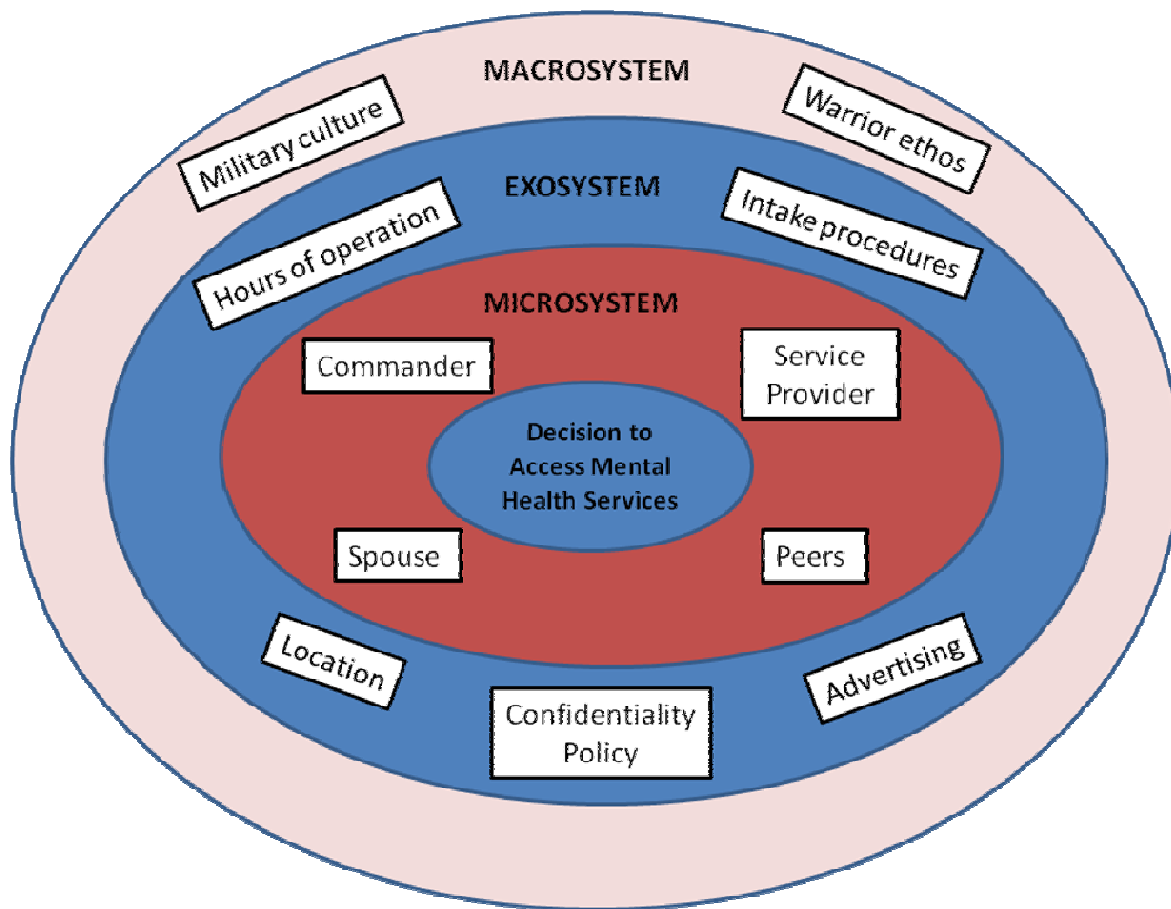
MACROSYSTEM

Military culture

Warrior ethos

EXOSYSTEM

Hours of operation

Intake procedures

MICROSYSTEM

Commander

Service Provider

Decision to Access Mental Health Services

Spouse

Peers

Location

Confidentiality Policy

Advertising